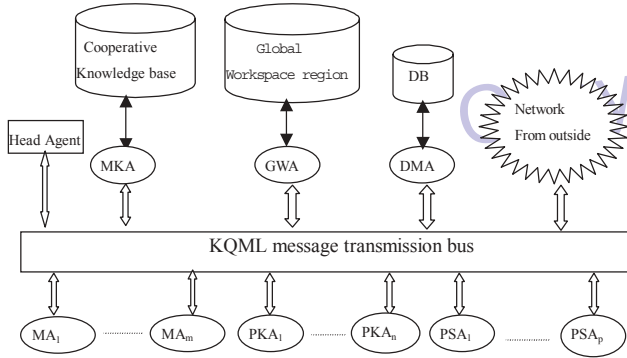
Cooperative Knowledge base

Global Workspace region

DB

Network From outside

Head Agent

MKA

GWA

DMA

KQML message transmission bus

$MA_1$ ........ $MA_m$ $PKA_1$ ........ $PKA_n$ $PSA_1$ ........ $PSA_p$